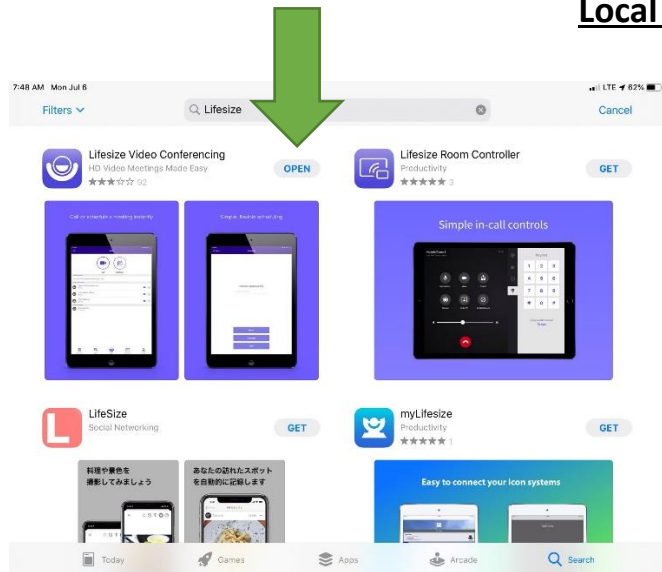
Local

7:48 AM Mon Jul 6
LTE 62%

Filters
Lifesize
Cancel

Lifesize Video Conferencing
HD Video Meetings Made Easy
92
OPEN

Lifesize Room Controller
Productivity
3
GET

Call or schedule a meeting instantly
Simple, flexible scheduling

Simple in-call controls

LifeSize
Social Networking
GET

myLifesize
Productivity
1
GET

料理や景色を撮影してみましょう
あなたの訪れたスポットを自動的に記録します

Easy to connect your icon systems

Today
Games
Apps
Arcade
Search